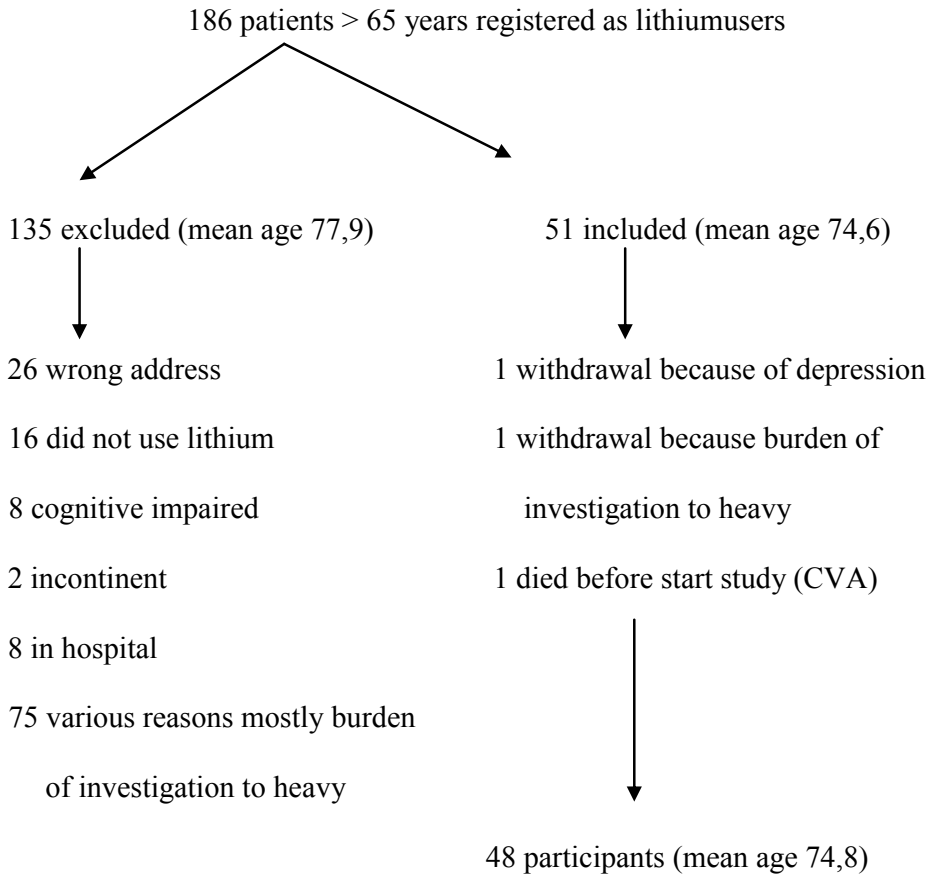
186 patients > 65 years registered as lithiumusers

135 excluded (mean age 77,9)

26 wrong address
16 did not use lithium
8 cognitive impaired
2 incontinent
8 in hospital
75 various reasons mostly burden of investigation to heavy

51 included (mean age 74,6)

1 withdrawal because of depression
1 withdrawal because burden of investigation to heavy
1 died before start study (CVA)

48 participants (mean age 74,8)